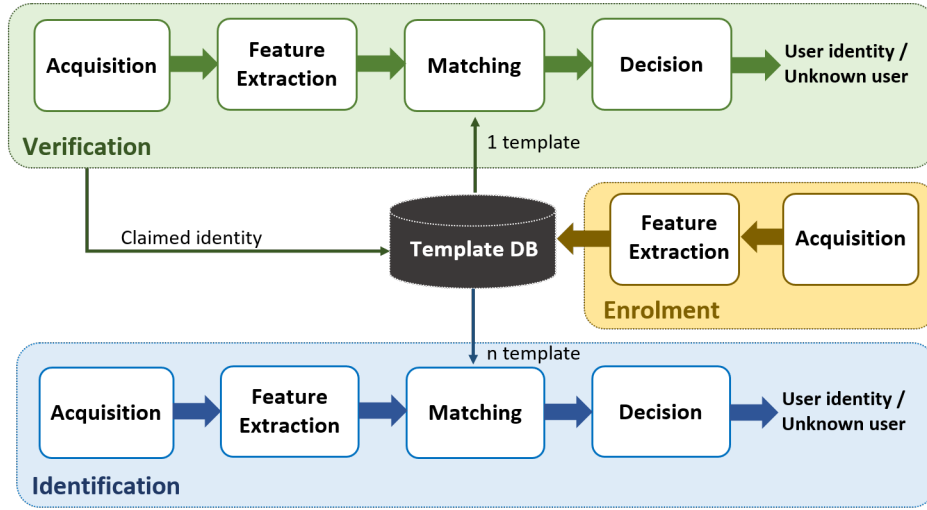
Acquisition

Feature Extraction

Matching

Decision

User identity / Unknown user

Verification

1 template

Claimed identity

Template DB

Feature Extraction

Acquisition

Enrolment

n template

Acquisition

Feature Extraction

Matching

Decision

User identity / Unknown user

Identification